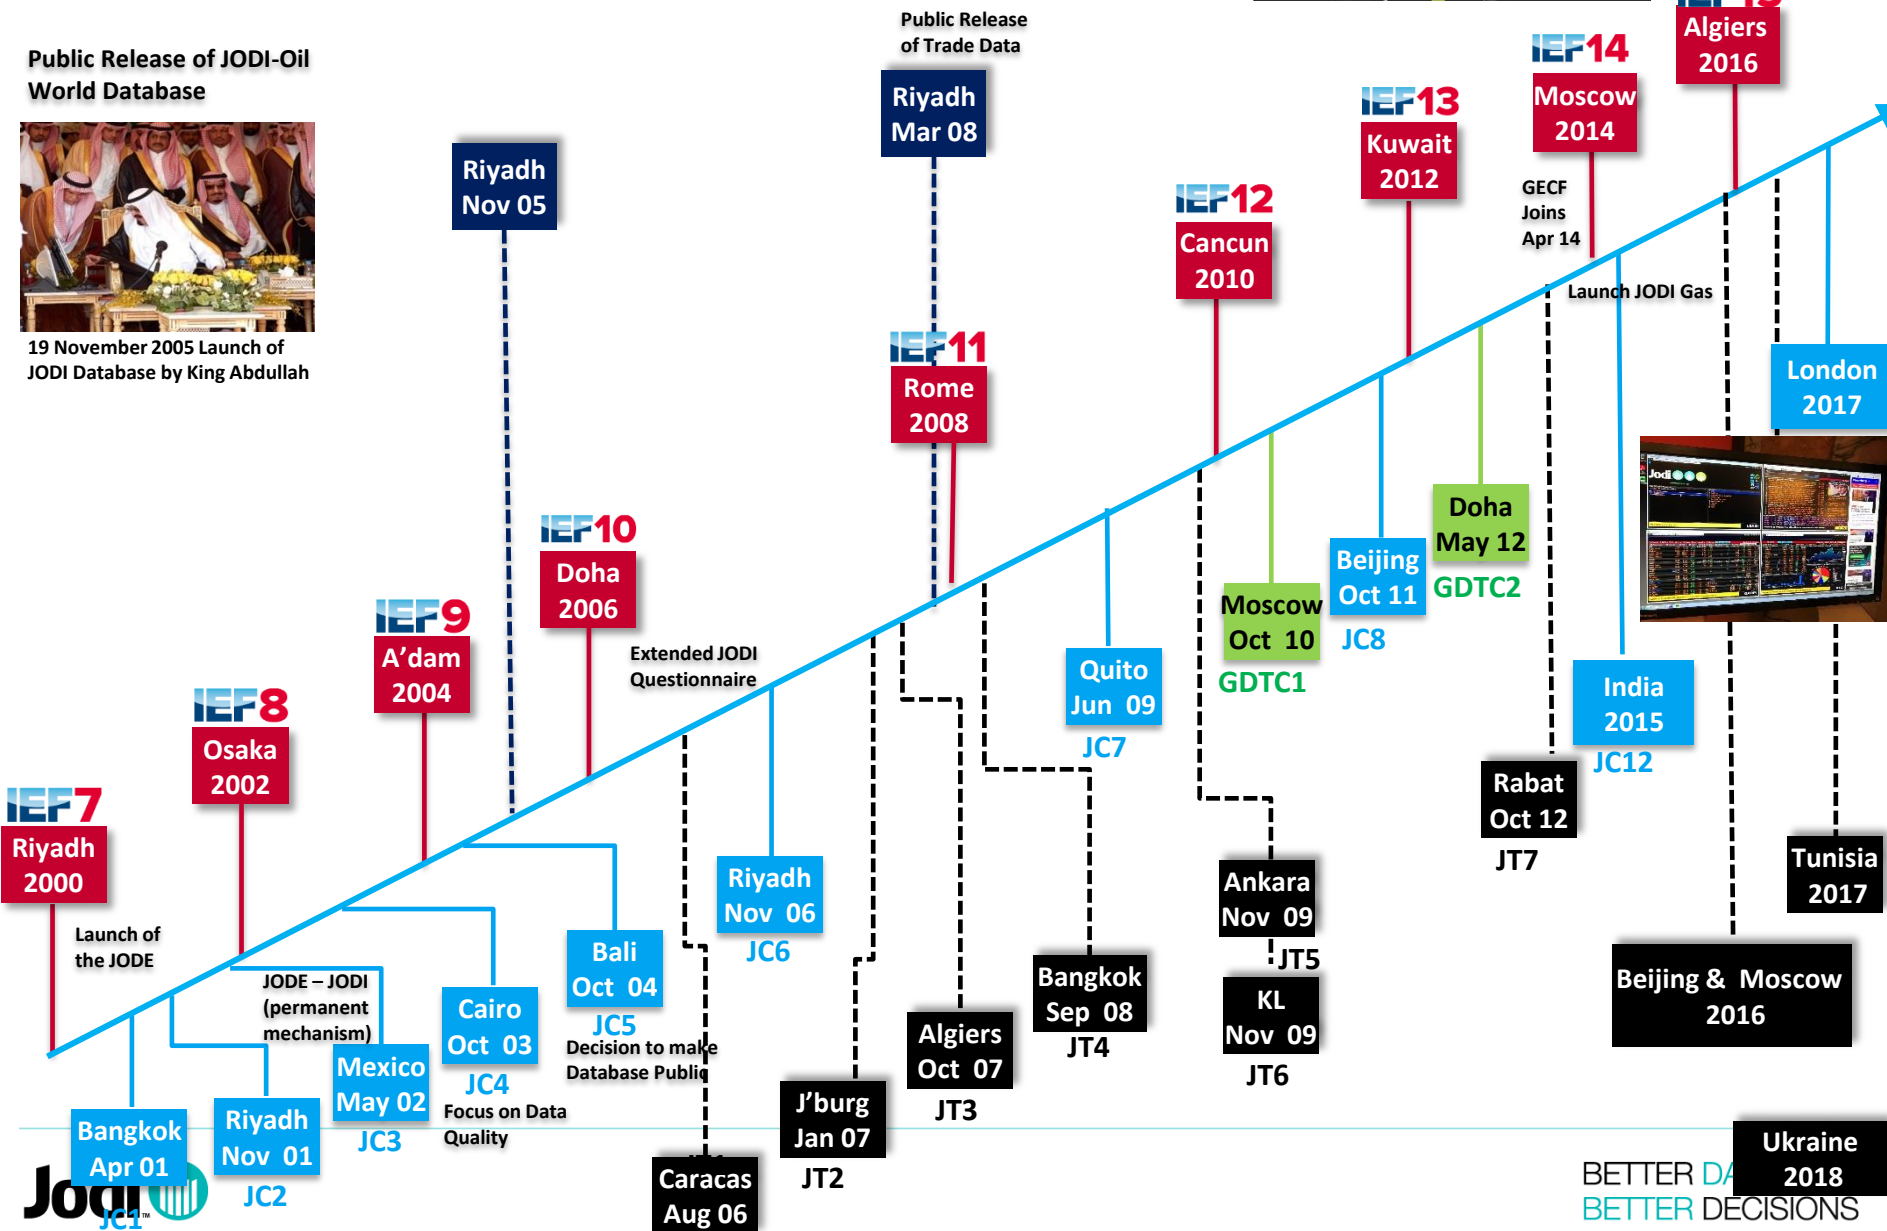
Public Release of JODI-Oil World Database

19 November 2005 Launch of JODI Database by King Abdullah

Public Release of Trade Data

Riyadh Mar 08

Riyadh Nov 05

IEF14 Moscow 2014

Algiers 2016

IEF13 Kuwait 2012

GECF Joins Apr 14

IEF12 Cancun 2010

Launch JODI Gas

IEF11 Rome 2008

London 2017

IEF10 Doha 2006

Doha May 12 GDTC2

Beijing Oct 11 JC8

Moscow Oct 10 GDTC1

IEF9 A'dam 2004

Extended JODI Questionnaire

Quito Jun 09 JC7

India 2015 JC12

IEF8 Osaka 2002

Rabat Oct 12 JT7

IEF7 Riyadh 2000

Riyadh Nov 06 JC6

Ankara Nov 09 JT5

Tunisia 2017

Launch of the JODE

Bali Oct 04 JC5

JODE – JODI (permanent mechanism)

Cairo Oct 03 JC4

Decision to make Database Public

Bangkok Sep 08 JT4

KL Nov 09 JT6

Beijing & Moscow 2016

Mexico May 02 JC3

Focus on Data Quality

Algiers Oct 07 JT3

J'burg Jan 07 JT2

Bangkok Apr 01 JC1

Riyadh Nov 01 JC2

Caracas Aug 06

Ukraine 2018

Jodi

BETTER DA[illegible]
BETTER DECISIONS